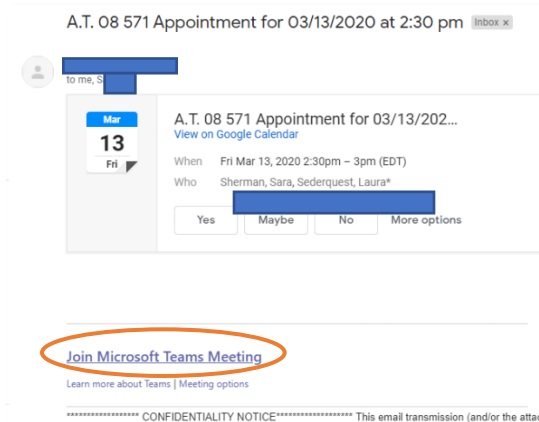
A.T. 08 571 Appointment for 03/13/2020 at 2:30 pm Inbox ×

to me, S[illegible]

Mar
13
Fri

A.T. 08 571 Appointment for 03/13/202...
View on Google Calendar

When Fri Mar 13, 2020 2:30pm – 3pm (EDT)
Who Sherman, Sara, Sederquest, Laura*

Yes Maybe No More options

Join Microsoft Teams Meeting

Learn more about Teams | Meeting options

****************** CONFIDENTIALITY NOTICE****************** This email transmission (and/or the atta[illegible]